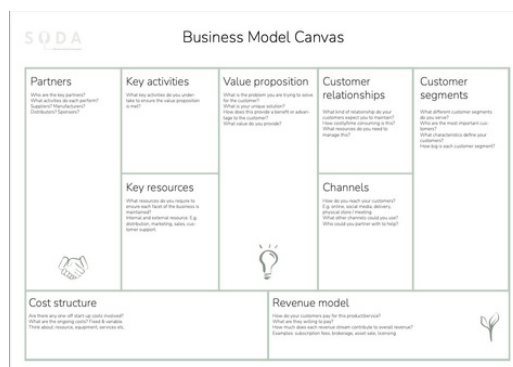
SODA

Business Model Canvas

Partners
Who are the key partners?
What activities do each perform?
Suppliers? Manufacturers?
Distributors? Sponsors?

Key activities
What key activities do you undertake to ensure the value proposition is met?

Key resources
What resources do you require to ensure each facet of the business is maintained?
Internal and external resource. E.g. distribution, marketing, sales, customer support.

Value proposition
What is the problem you are trying to solve for the customer?
What is your unique solution?
How does this provide a benefit or advantage to the customer?
What value do you provide?

Customer relationships
What kind of relationship do your customers expect you to maintain?
How costly/time consuming is this?
What resources do you need to manage this?

Channels
How do you reach your customers?
E.g. online, social media, delivery, physical store / meeting
What other channels could you use?
Who could you partner with to help?

Customer segments
What different customer segments do you serve?
Who are the most important customers?
What characteristics define your customers?
How big is each customer segment?

Cost structure
Are there any one off start-up costs involved?
What are the ongoing costs? Fixed & variable.
Think about, resource, equipment, services etc.

Revenue model
How do your customers pay for this product/service?
What are they willing to pay?
How much does each revenue stream contribute to overall revenue?
Examples: subscription fee, brokerage, asset sale, licensing